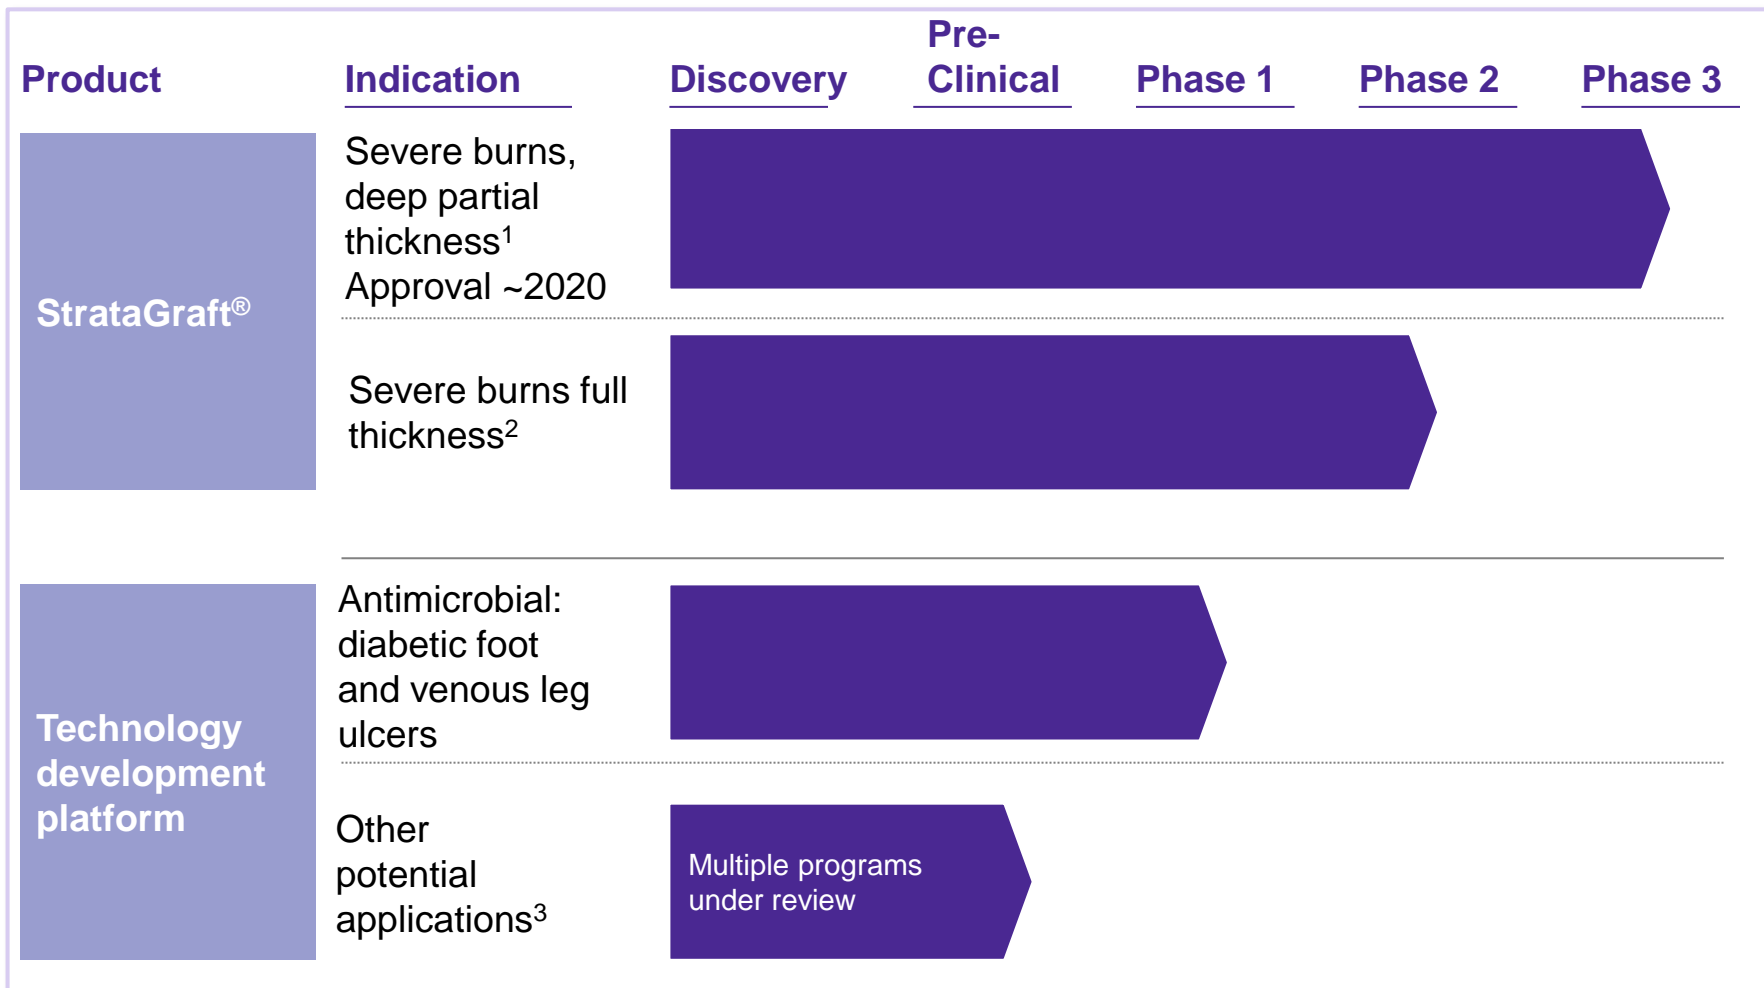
| Product | Indication | Discovery | Pre-Clinical | Phase 1 | Phase 2 | Phase 3 |
|---|---|---|---|---|---|---|
| StrataGraft® | Severe burns, deep partial thickness$^1$ Approval ~2020 | | | | | |
| | Severe burns full thickness$^2$ | | | | | |
| Technology development platform | Antimicrobial: diabetic foot and venous leg ulcers | | | | | |
| | Other potential applications$^3$ | Multiple programs under review | | | | |